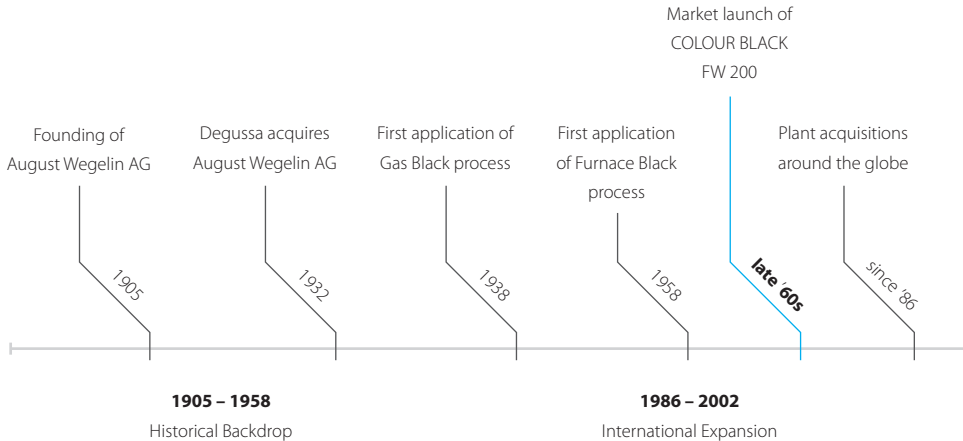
Market launch of COLOUR BLACK FW 200

Founding of August Wegelin AG

1905

Degussa acquires August Wegelin AG

1932

First application of Gas Black process

1938

First application of Furnace Black process

1958

late '60s

Plant acquisitions around the globe

since '86

**1905 – 1958**
Historical Backdrop

**1986 – 2002**
International Expansion